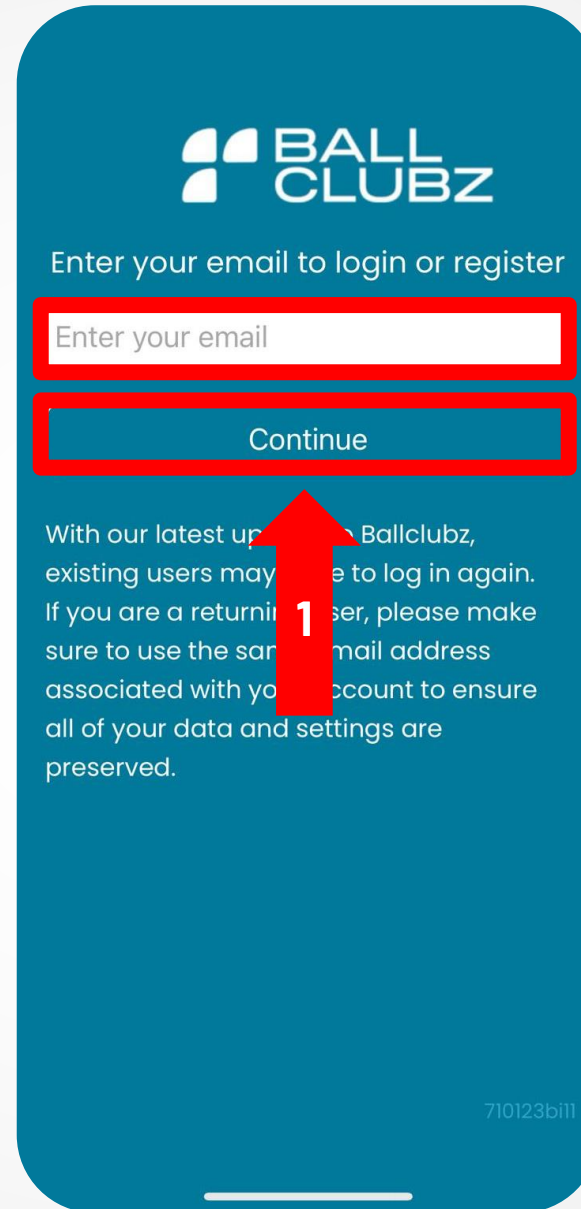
BALL CLUBZ

Enter your email to login or register

Enter your email

Continue

1

With our latest up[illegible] Ballclubz, existing users may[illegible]e to log in again. If you are a returni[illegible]ser, please make sure to use the sa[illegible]mail address associated with yo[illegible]ccount to ensure all of your data and settings are preserved.

710123bi11